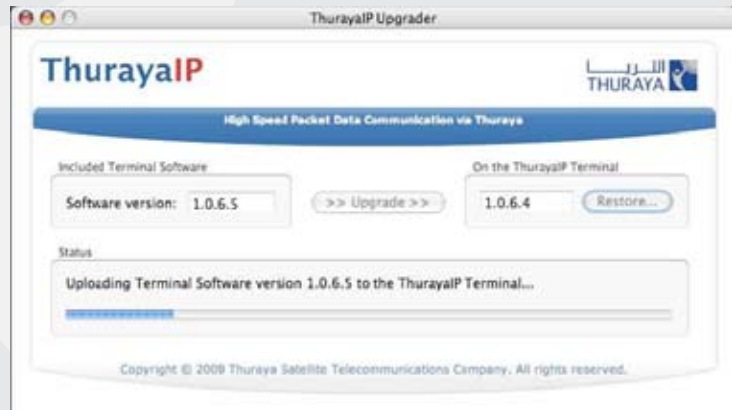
ThurayaIP Upgrader

ThurayaIP

الثريا THURAYA

High Speed Packet Data Communication via Thuraya

Included Terminal Software

Software version: 1.0.6.5

>> Upgrade >>

On the ThurayaIP Terminal

1.0.6.4

Restore...

Status

Uploading Terminal Software version 1.0.6.5 to the ThurayaIP Terminal...

Copyright © 2009 Thuraya Satellite Telecommunications Company. All rights reserved.